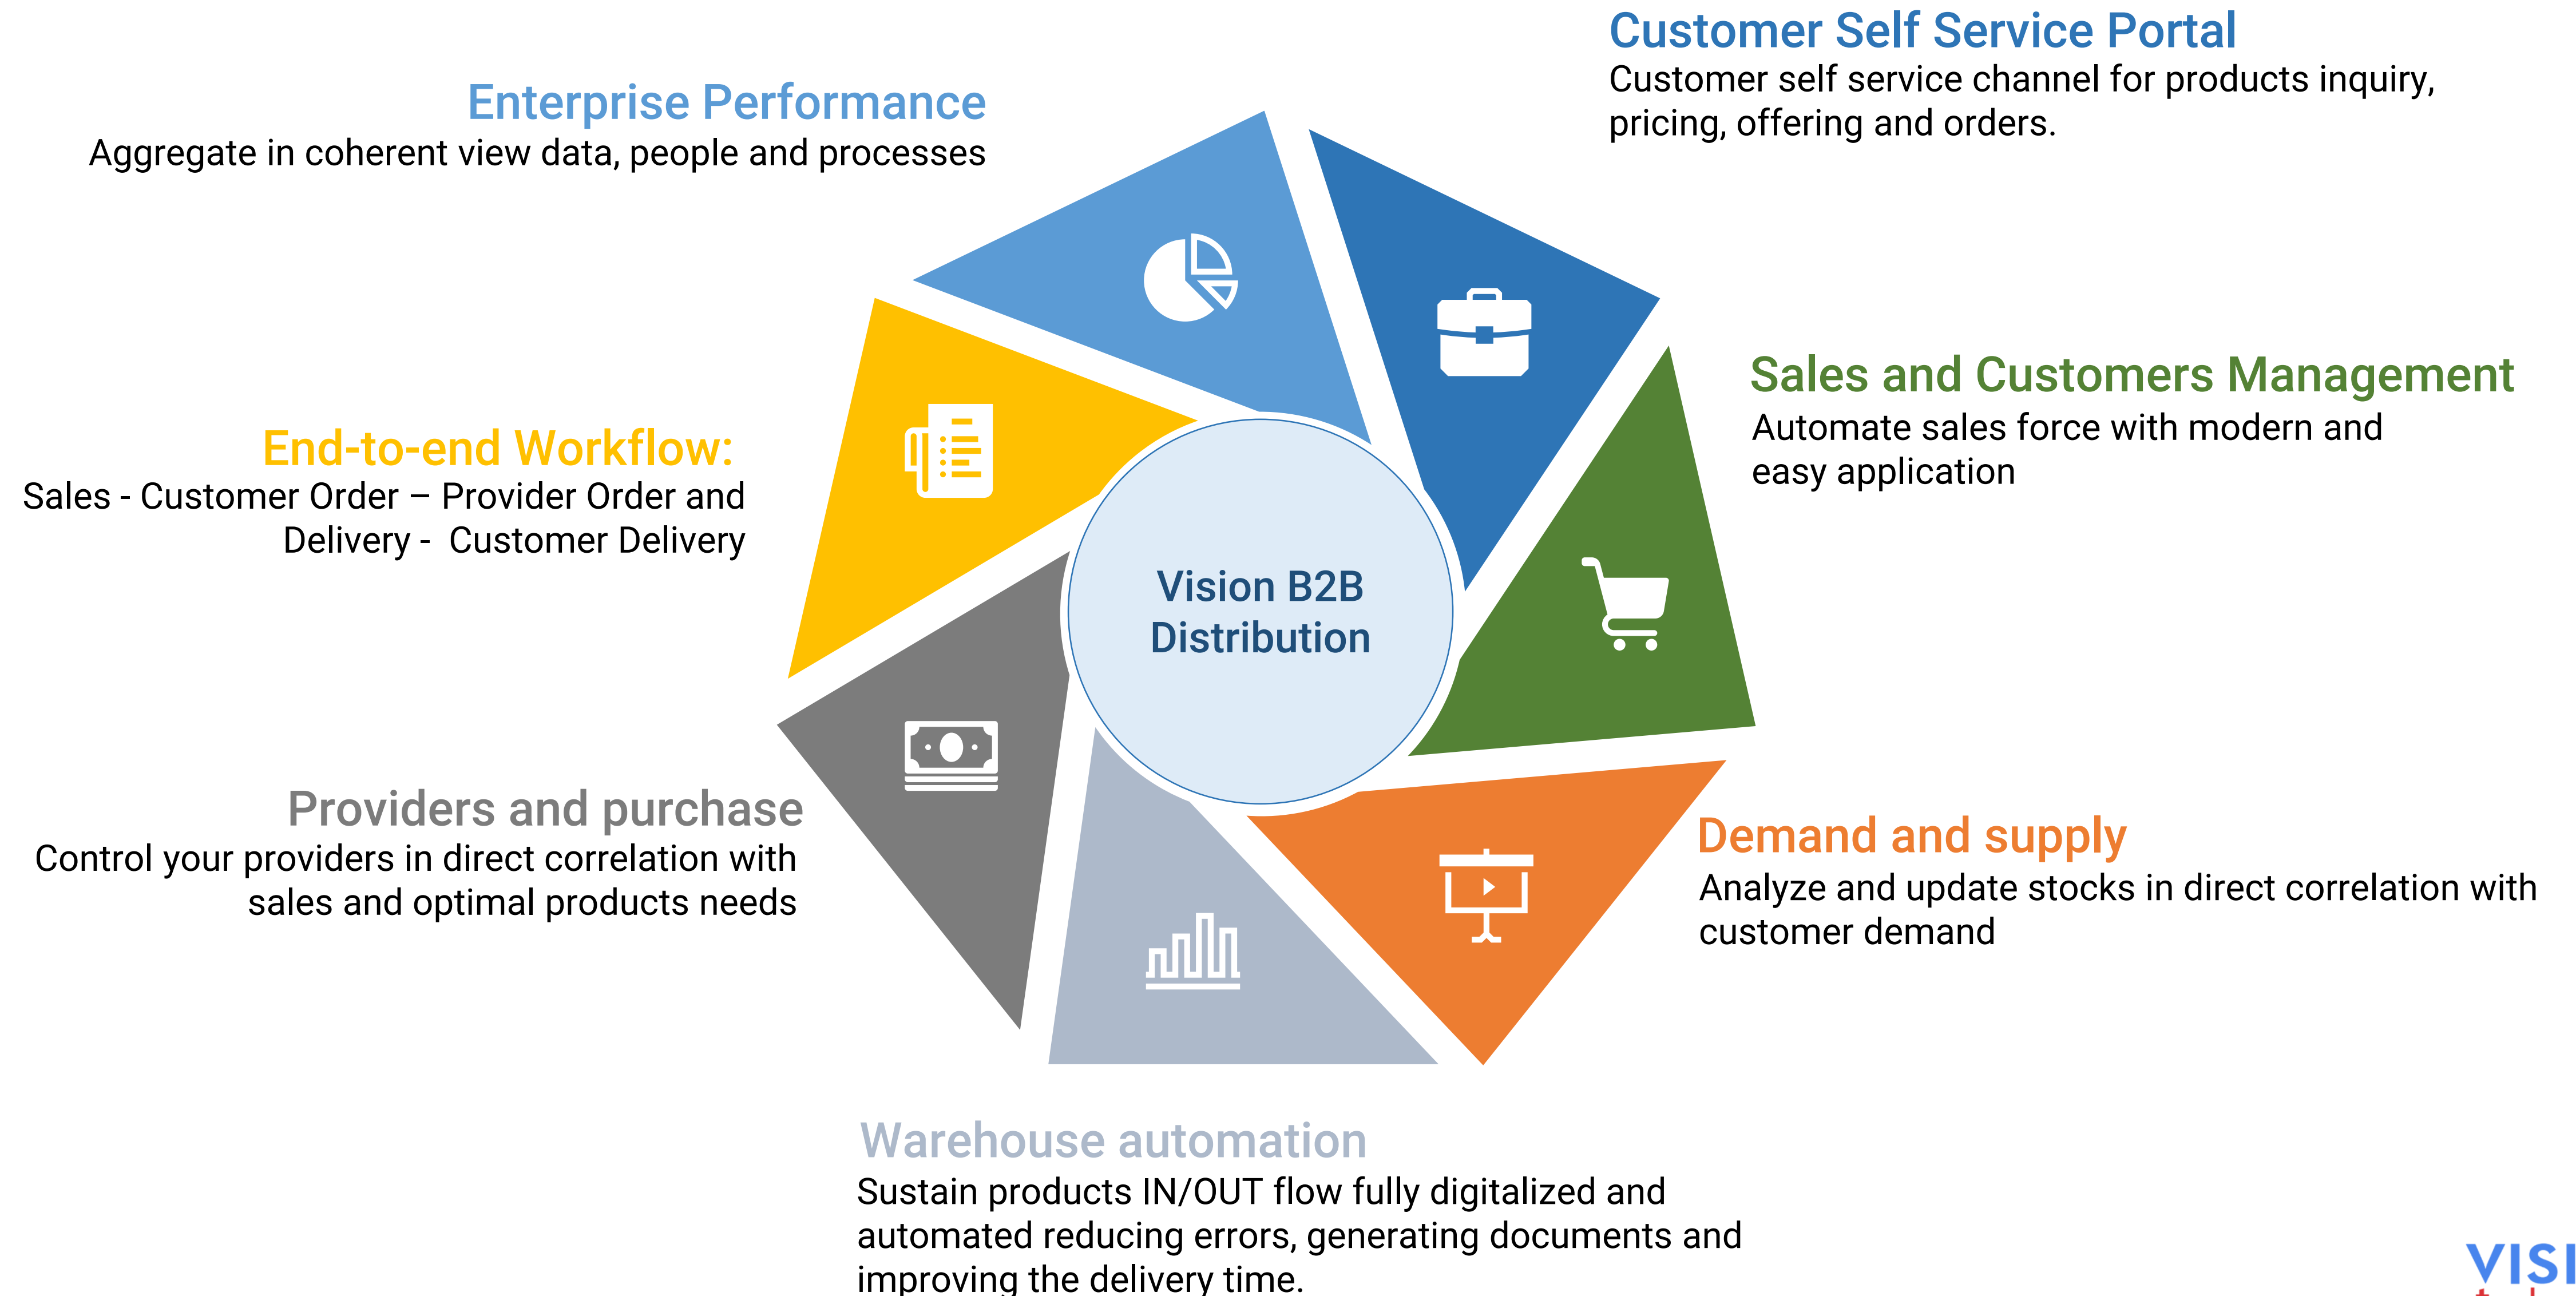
Customer Self Service Portal
Customer self service channel for products inquiry, pricing, offering and orders.

Enterprise Performance
Aggregate in coherent view data, people and processes

Sales and Customers Management
Automate sales force with modern and easy application

End-to-end Workflow:
Sales - Customer Order – Provider Order and Delivery - Customer Delivery

Vision B2B Distribution

Providers and purchase
Control your providers in direct correlation with sales and optimal products needs

Demand and supply
Analyze and update stocks in direct correlation with customer demand

Warehouse automation
Sustain products IN/OUT flow fully digitalized and automated reducing errors, generating documents and improving the delivery time.

VISI